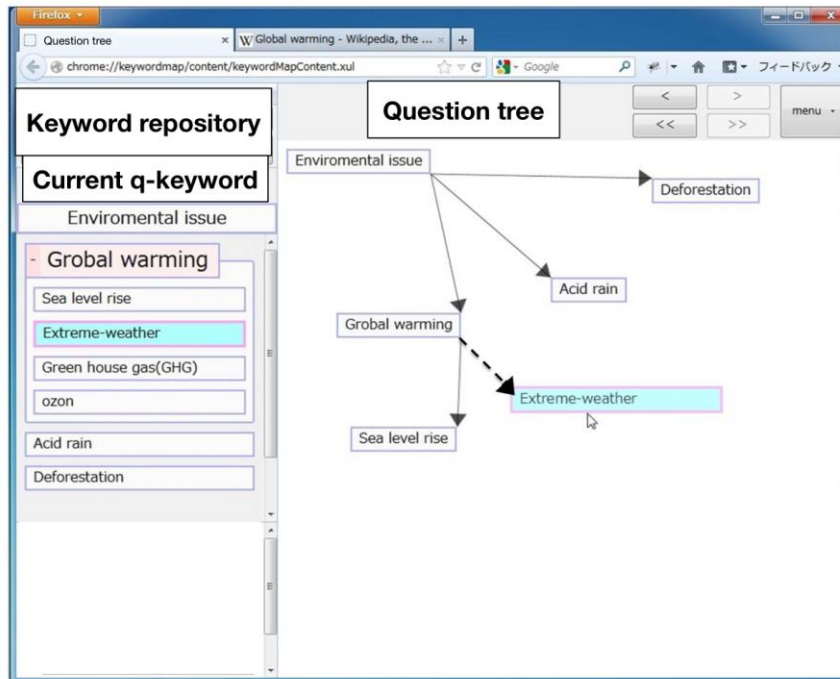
Firefox

Question tree

Global warming - Wikipedia, the ...

chrome://keywordmap/content/keywordMapContent.xul

Google

フィードバック

Keyword repository

Question tree

<

>

menu

<<

>>

Current q-keyword

Enviromental issue

- Grobal warming

Sea level rise

Extreme-weather

Green house gas(GHG)

ozon

Acid rain

Deforestation

Enviromental issue

Deforestation

Acid rain

Grobal warming

Extreme-weather

Sea level rise